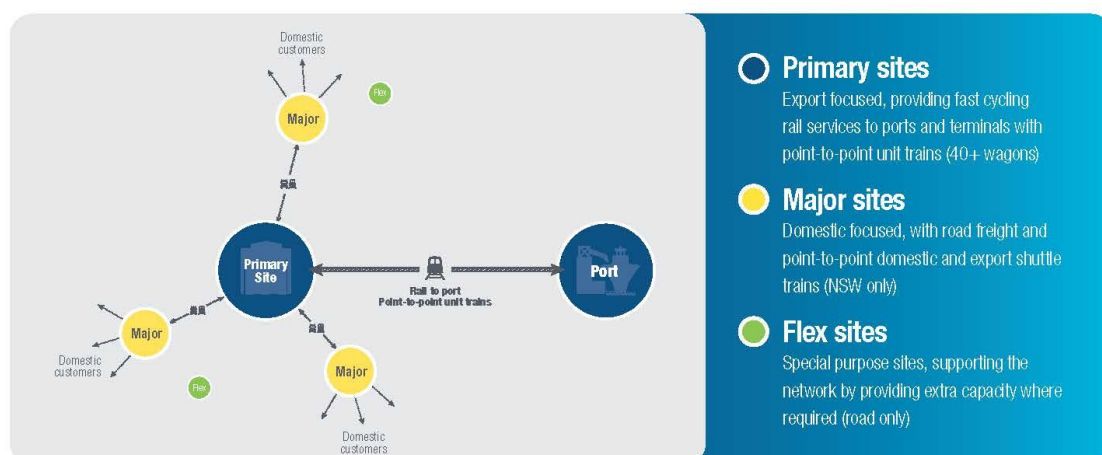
Domestic customers

Flex

Major

Primary Site

Rail to port
Point-to-point unit trains

Port

Major

Domestic customers

Flex

Major

Domestic customers

Primary sites
Export focused, providing fast cycling rail services to ports and terminals with point-to-point unit trains (40+ wagons)

Major sites
Domestic focused, with road freight and point-to-point domestic and export shuttle trains (NSW only)

Flex sites
Special purpose sites, supporting the network by providing extra capacity where required (road only)